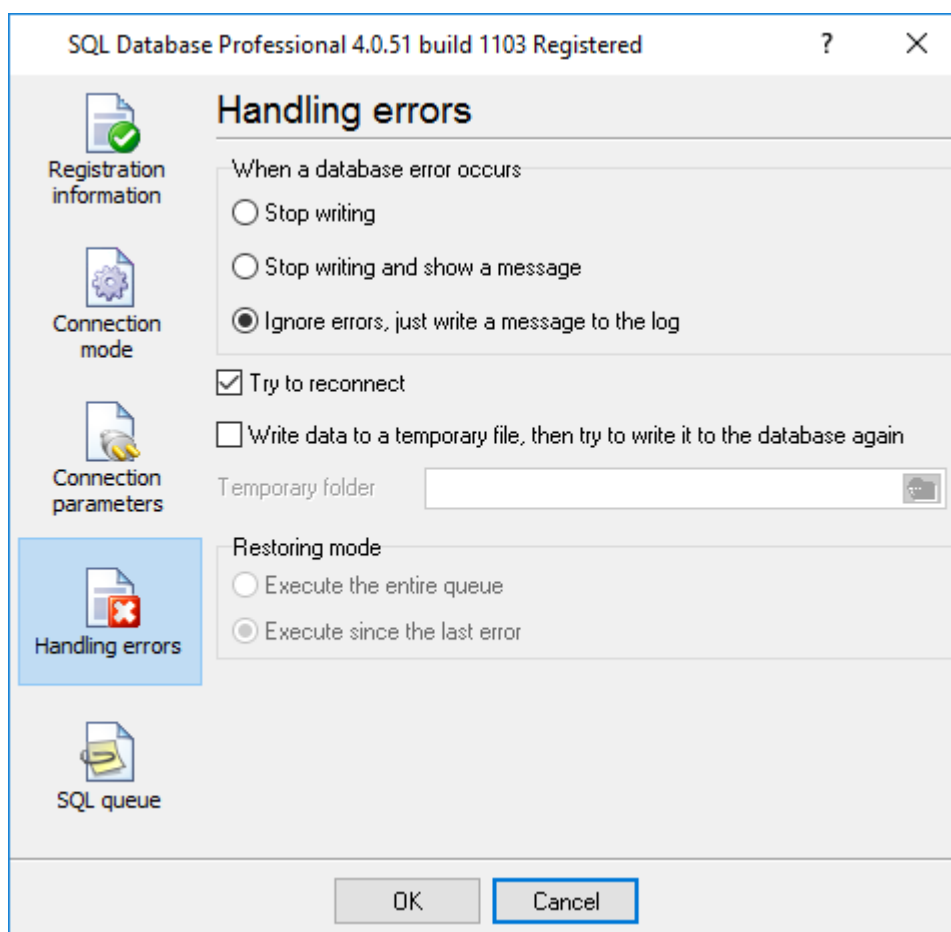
SQL Database Professional 4.0.51 build 1103 Registered

?

Registration information

Connection mode

Connection parameters

Handling errors

SQL queue

Handling errors

When a database error occurs

Stop writing

Stop writing and show a message

Ignore errors, just write a message to the log

Try to reconnect

Write data to a temporary file, then try to write it to the database again

Temporary folder

Restoring mode

Execute the entire queue

Execute since the last error

OK

Cancel